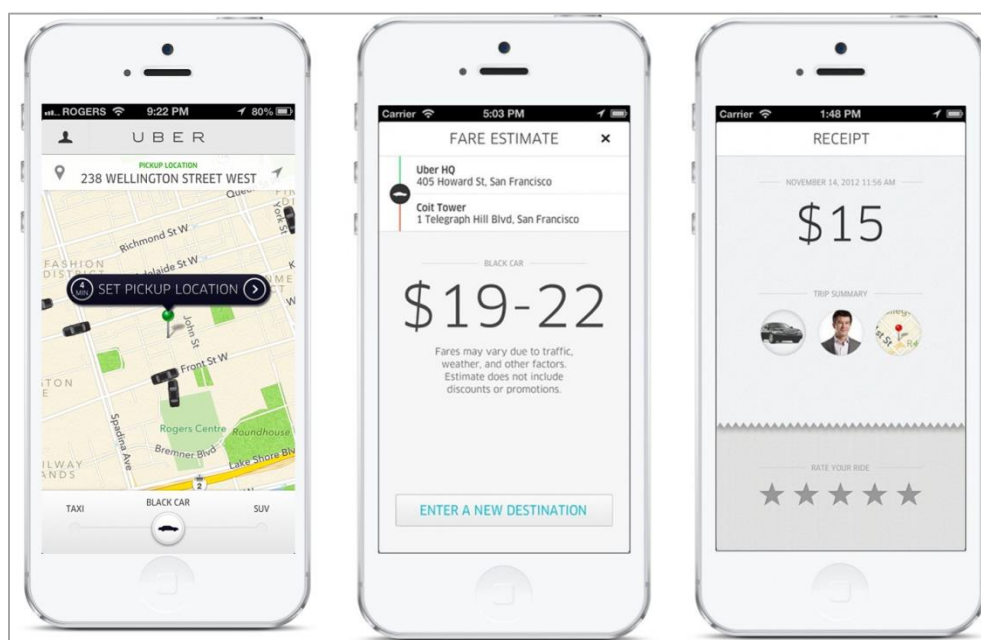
ROGERS 9:22 PM 80%

UBER

PICKUP LOCATION
238 WELLINGTON STREET WEST

Queen
York St
Richmond St W
FASHION DISTRICT
Adelaide St W
4 MIN SET PICKUP LOCATION
John St
Front St W
TON
Spadina Ave
Rogers Centre
Roundhouse
Bremner Blvd
Lake Shore Blvd
ILWAY LANDS
2

TAXI
BLACK CAR
SUV

Carrier 5:03 PM

FARE ESTIMATE ×

Uber HQ
405 Howard St, San Francisco

Coit Tower
1 Telegraph Hill Blvd, San Francisco

BLACK CAR

$19-22

Fares may vary due to traffic, weather, and other factors. Estimate does not include discounts or promotions.

ENTER A NEW DESTINATION

Carrier 1:48 PM

RECEIPT

NOVEMBER 14, 2012 11:56 AM

$15

TRIP SUMMARY

RATE YOUR RIDE

★★★★★